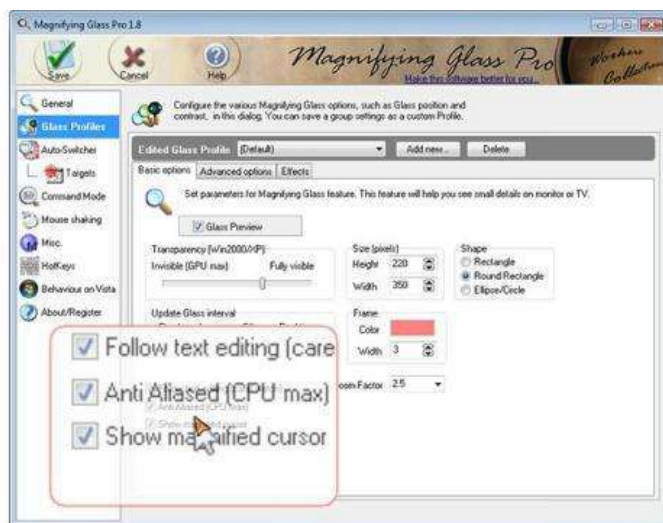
Magnifying Glass Pro 1.8

Save
Cancel
Help
Magnifying Glass Pro
Make this software better for you...
Worken Collection

General
Glass Profiles
Auto-Switcher
Targets
Command Mode
Mouse shaking
Misc.
HotKeys
Behaviour on Vista
About/Register

Configure the various Magnifying Glass options, such as Glass position and contrast, in this dialog. You can save a group settings as a custom Profile.

Edited Glass Profile (Default)
Add new...
Delete

Basic options
Advanced options
Effects

Set parameters for Magnifying Glass feature. This feature will help you see small details on monitor or TV.

Glass Preview

Transparency (Win2000/XP)
Invisible (GPU max)
Fully visible

Size (pixels)
Height 220
Width 350

Shape
Rectangle
Round Rectangle
Ellipse/Circle

Update Glass interval

Frame
Color
Width 3

oom Factor 2.5

Follow text editing (care
Anti Aliased (CPU max)
Show magnified cursor

Anti Aliased (CPU max)
Show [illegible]